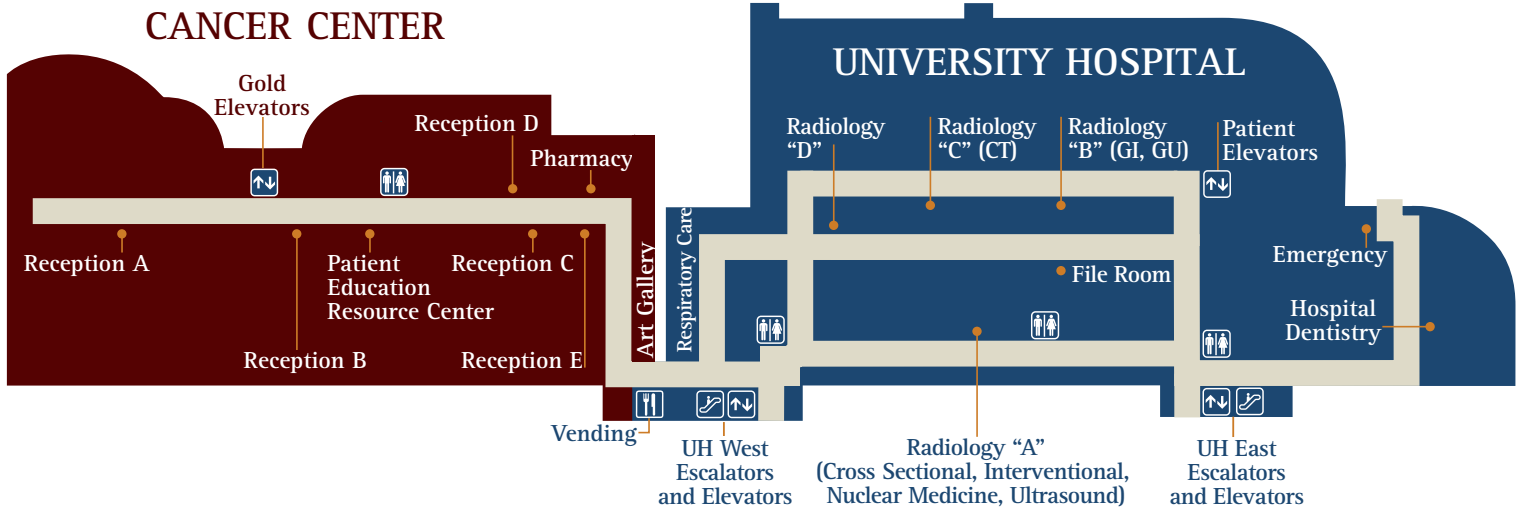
CANCER CENTER

Gold Elevators

Reception D

Pharmacy

Reception A

Patient Education Resource Center

Reception C

Reception B

Reception E

Art Gallery

Respiratory Care

UNIVERSITY HOSPITAL

Radiology "D"

Radiology "C" (CT)

Radiology "B" (GI, GU)

Patient Elevators

Emergency

File Room

Hospital Dentistry

Vending

UH West Escalators and Elevators

Radiology "A" (Cross Sectional, Interventional, Nuclear Medicine, Ultrasound)

UH East Escalators and Elevators